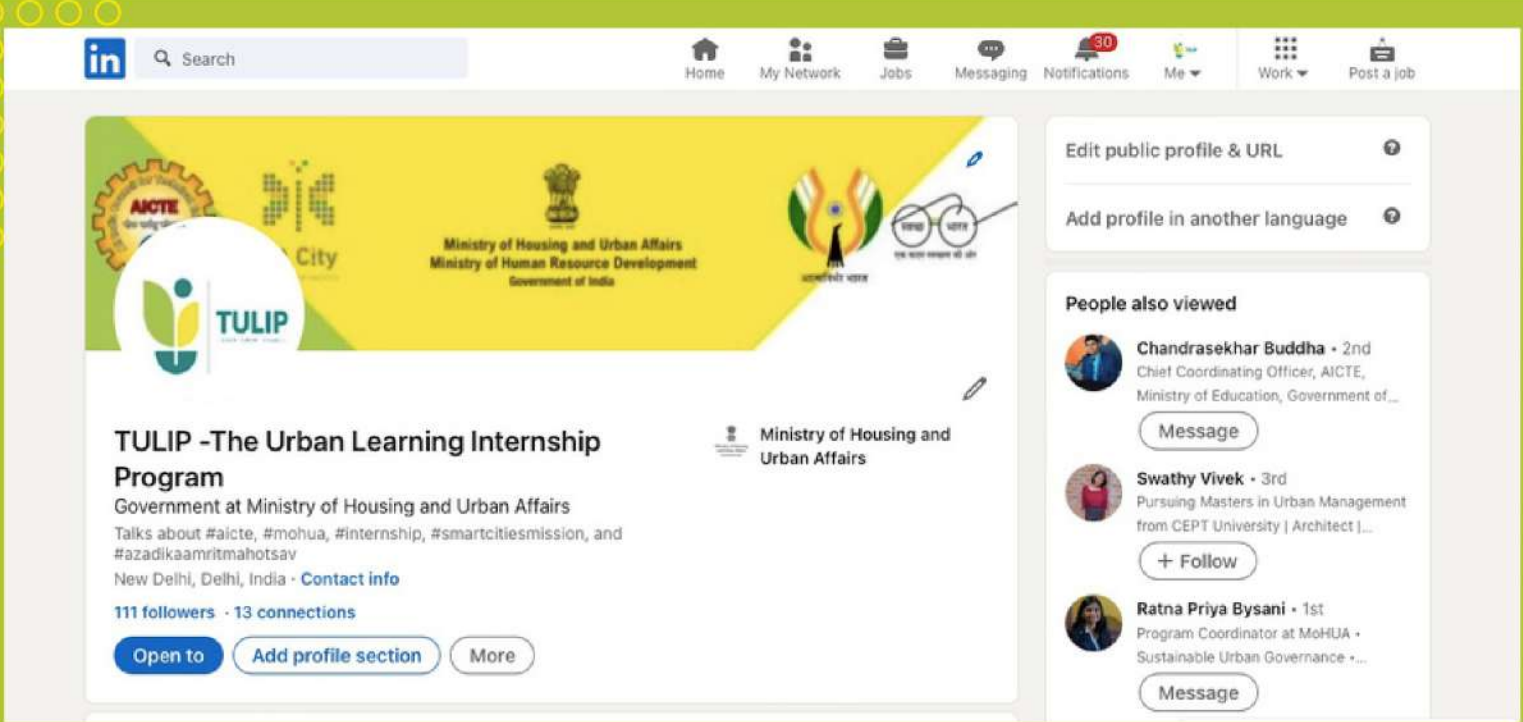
in Search

Home My Network Jobs Messaging 30 Notifications Me Work Post a job

AICTE

City

Ministry of Housing and Urban Affairs
Ministry of Human Resource Development
Government of India

TULIP

TULIP -The Urban Learning Internship Program

Government at Ministry of Housing and Urban Affairs

Talks about #aicte, #mohua, #internship, #smartcitiesmission, and #azadikaamritmahotsav

New Delhi, Delhi, India · Contact info

111 followers · 13 connections

Open to Add profile section More

Ministry of Housing and Urban Affairs

Edit public profile & URL

Add profile in another language

People also viewed

Chandrasekhar Buddha · 2nd
Chief Coordinating Officer, AICTE, Ministry of Education, Government of...
Message

Swathy Vivek · 3rd
Pursuing Masters in Urban Management from CEPT University | Architect |...
+ Follow

Ratna Priya Bysani · 1st
Program Coordinator at MoHUA · Sustainable Urban Governance ·...
Message